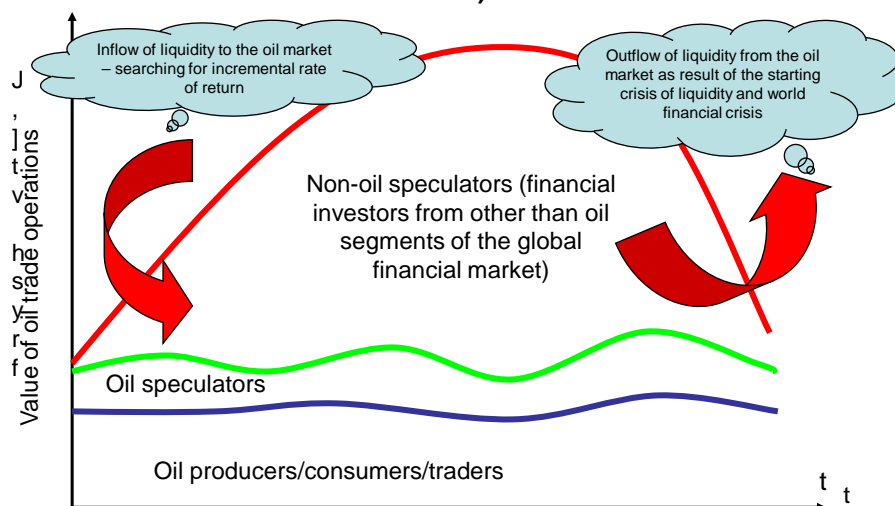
Inflow of liquidity to the oil market – searching for incremental rate of return

Outflow of liquidity from the oil market as result of the starting crisis of liquidity and world financial crisis

Value of oil trade operations

Non-oil speculators (financial investors from other than oil segments of the global financial market)

Oil speculators

Oil producers/consumers/traders

t t